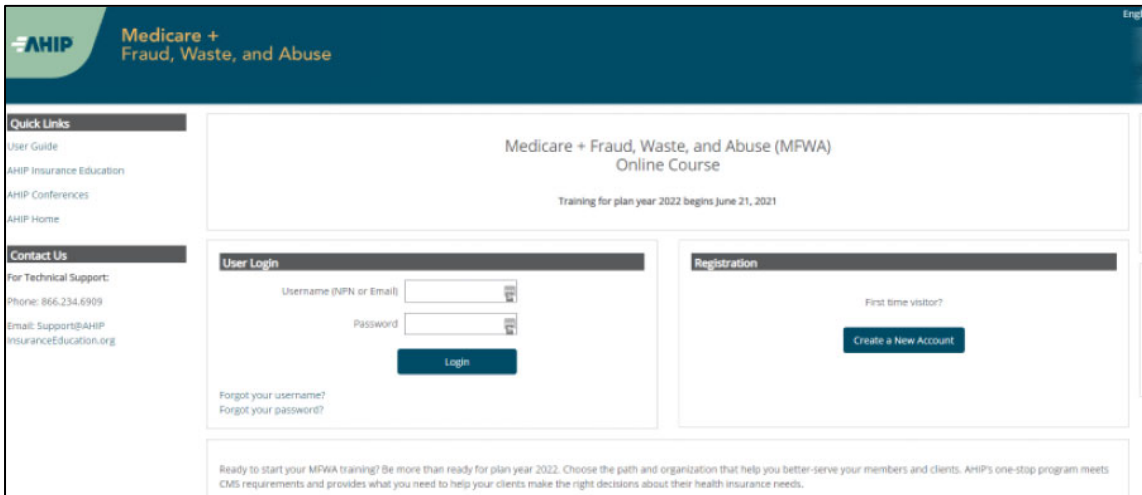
AHIP

Medicare + Fraud, Waste, and Abuse

Engl

Quick Links

User Guide

AHIP Insurance Education

AHIP Conferences

AHIP Home

Contact Us

For Technical Support:

Phone: 866.234.6909

Email: Support@AHIPInsuranceEducation.org

Medicare + Fraud, Waste, and Abuse (MFWA)
Online Course

Training for plan year 2022 begins June 21, 2021

User Login

Username (NPN or Email)

Password

Login

Forgot your username?
Forgot your password?

Registration

First time visitor?

Create a New Account

Ready to start your MFWA training? Be more than ready for plan year 2022. Choose the path and organization that help you better-serve your members and clients. AHIP's one-stop program meets CMS requirements and provides what you need to help your clients make the right decisions about their health insurance needs.